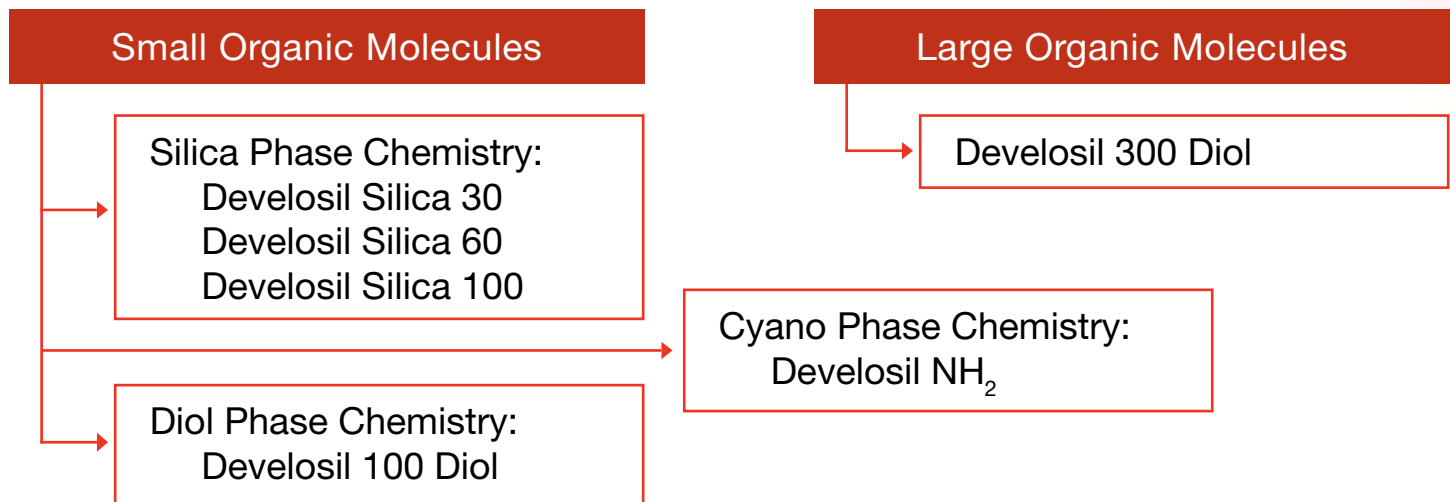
Small Organic Molecules

Silica Phase Chemistry:
Develosil Silica 30
Develosil Silica 60
Develosil Silica 100

Cyano Phase Chemistry:
Develosil $NH_2$

Diol Phase Chemistry:
Develosil 100 Diol

Large Organic Molecules

Develosil 300 Diol